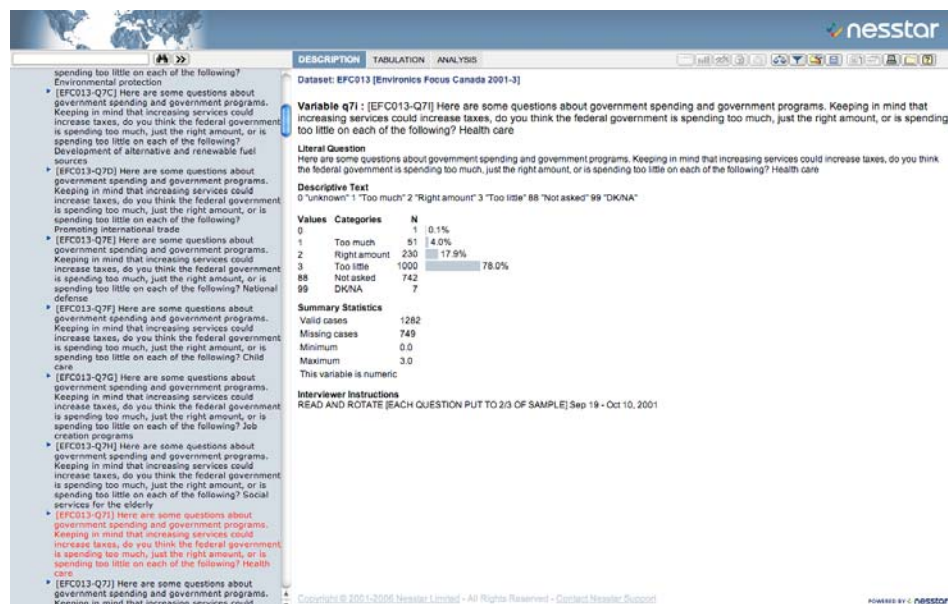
nesstar

spending too little on each of the following? Environmental protection

[EFC013-Q7C] Here are some questions about government spending and government programs. Keeping in mind that increasing services could increase taxes, do you think the federal government is spending too much, just the right amount, or is spending too little on each of the following? Development of alternative and renewable fuel sources

[EFC013-Q7D] Here are some questions about government spending and government programs. Keeping in mind that increasing services could increase taxes, do you think the federal government is spending too much, just the right amount, or is spending too little on each of the following? Promoting international trade

[EFC013-Q7E] Here are some questions about government spending and government programs. Keeping in mind that increasing services could increase taxes, do you think the federal government is spending too much, just the right amount, or is spending too little on each of the following? National defense

[EFC013-Q7F] Here are some questions about government spending and government programs. Keeping in mind that increasing services could increase taxes, do you think the federal government is spending too much, just the right amount, or is spending too little on each of the following? Child care

[EFC013-Q7G] Here are some questions about government spending and government programs. Keeping in mind that increasing services could increase taxes, do you think the federal government is spending too much, just the right amount, or is spending too little on each of the following? Job creation programs

[EFC013-Q7H] Here are some questions about government spending and government programs. Keeping in mind that increasing services could increase taxes, do you think the federal government is spending too much, just the right amount, or is spending too little on each of the following? Social services for the elderly

[EFC013-Q7I] Here are some questions about government spending and government programs. Keeping in mind that increasing services could increase taxes, do you think the federal government is spending too much, just the right amount, or is spending too little on each of the following? Health care

[EFC013-Q7J] Here are some questions about government spending and government programs. Keeping in mind that increasing services could

DESCRIPTION TABULATION ANALYSIS

Dataset: EFC013 [Environics Focus Canada 2001-3]

Variable q7i : [EFC013-Q7I] Here are some questions about government spending and government programs. Keeping in mind that increasing services could increase taxes, do you think the federal government is spending too much, just the right amount, or is spending too little on each of the following? Health care

Literal Question
Here are some questions about government spending and government programs. Keeping in mind that increasing services could increase taxes, do you think the federal government is spending too much, just the right amount, or is spending too little on each of the following? Health care

Descriptive Text
0 "unknown" 1 "Too much" 2 "Right amount" 3 "Too little" 88 "Not asked" 99 "DK/NA"

| Values | Categories | N | |
|---|---|---|---|
| 0 | | 1 | 0.1% |
| 1 | Too much | 51 | 4.0% |
| 2 | Right amount | 230 | 17.9% |
| 3 | Too little | 1000 | 78.0% |
| 88 | Not asked | 742 | |
| 99 | DK/NA | 7 | |

Summary Statistics

| | |
|---|---|
| Valid cases | 1282 |
| Missing cases | 749 |
| Minimum | 0.0 |
| Maximum | 3.0 |

This variable is numeric

Interviewer Instructions
READ AND ROTATE [EACH QUESTION PUT TO 2/3 OF SAMPLE] Sep 19 - Oct 10, 2001

Copyright © 2001-2006 Nesstar Limited - All Rights Reserved - Contact Nesstar Support

POWERED BY nesstar